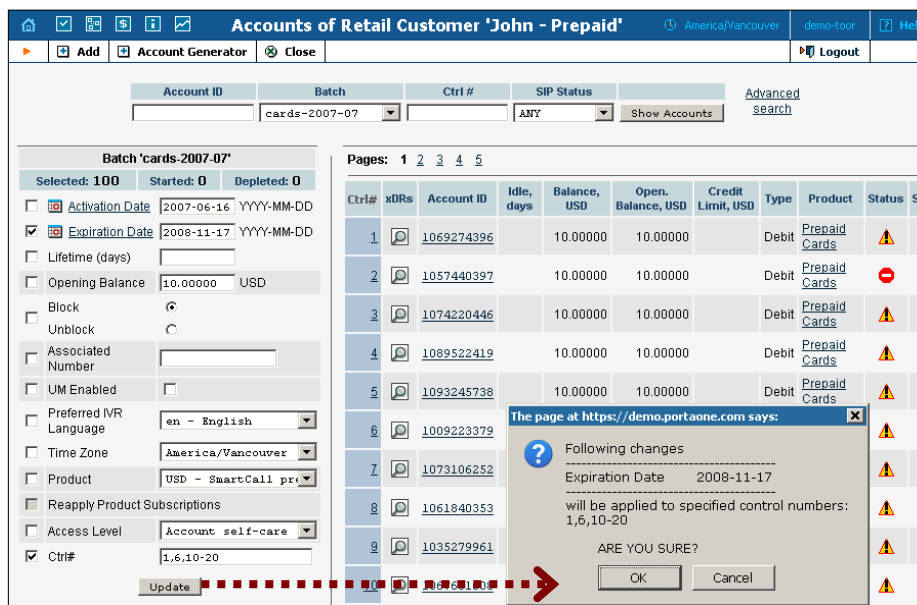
Accounts of Retail Customer 'John - Prepaid'

America/Vancouver | demo-toor | Hel

Add | Account Generator | Close | Logout

| Account ID | Batch | Ctrl # | SIP Status | |
|---|---|---|---|---|
| | cards-2007-07 | | ANY | Show Accounts |

Advanced search

Batch 'cards-2007-07'

Selected: 100 | Started: 0 | Depleted: 0

Activation Date 2007-06-16 YYYY-MM-DD
Expiration Date 2008-11-17 YYYY-MM-DD
Lifetime (days)
Opening Balance 10.00000 USD
Block
Unblock
Associated Number
UM Enabled
Preferred IVR Language en - English
Time Zone America/Vancouver
Product USD - SmartCall pre
Reapply Product Subscriptions
Access Level Account self-care
Ctrl# 1,6,10-20
Update

Pages: 1 2 3 4 5

| Ctrl# | xDRs | Account ID | Idle, days | Balance, USD | Open. Balance, USD | Credit Limit, USD | Type | Product | Status | S |
|---|---|---|---|---|---|---|---|---|---|---|
| 1 | | 1069274396 | | 10.00000 | 10.00000 | | Debit | Prepaid Cards | | |
| 2 | | 1057440397 | | 10.00000 | 10.00000 | | Debit | Prepaid Cards | | |
| 3 | | 1074220446 | | 10.00000 | 10.00000 | | Debit | Prepaid Cards | | |
| 4 | | 1089522419 | | 10.00000 | 10.00000 | | Debit | Prepaid Cards | | |
| 5 | | 1093245738 | | 10.00000 | 10.00000 | | Debit | Prepaid Cards | | |
| 6 | | 1009223379 | | | | | | | | |
| 7 | | 1073106252 | | | | | | | | |
| 8 | | 1061840353 | | | | | | | | |
| 9 | | 1035279961 | | | | | | | | |
| 10 | | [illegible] | | | | | | | | |

The page at https://demo.portaone.com says:
Following changes
------------------------------------------
Expiration Date 2008-11-17
------------------------------------------
will be applied to specified control numbers: 1,6,10-20

ARE YOU SURE?
OK Cancel